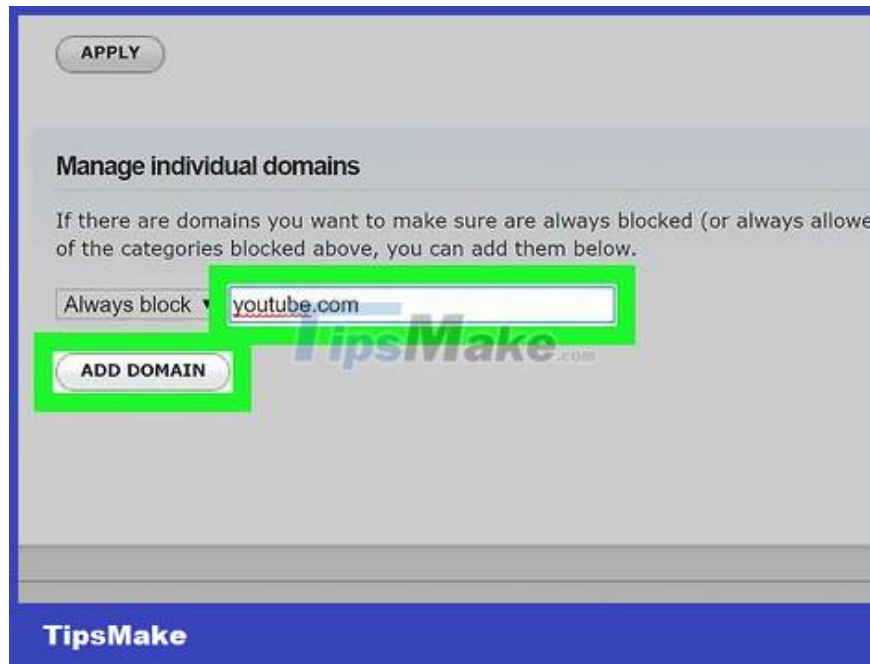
APPLY

Manage individual domains

If there are domains you want to make sure are always blocked (or always allowe of the categories blocked above, you can add them below.

Always block ▾ youtube.com

ADD DOMAIN

TipsMake.com

TipsMake